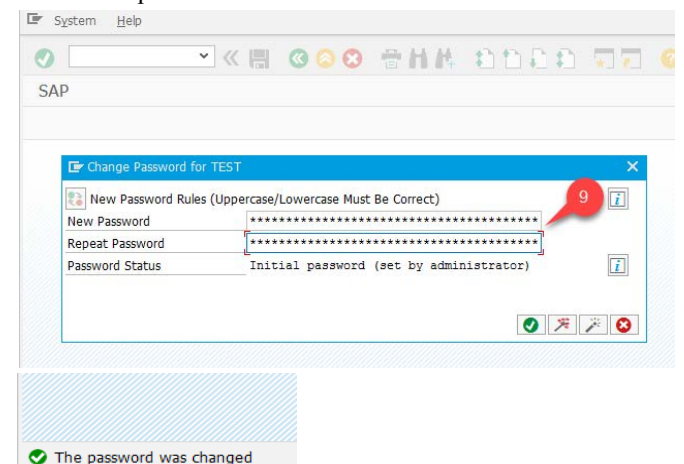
System Help

SAP

Change Password for TEST

New Password Rules (Uppercase/Lowercase Must Be Correct)

| New Password | ****************************************** |
|---|---|
| Repeat Password | ****************************************** |
| Password Status | Initial password (set by administrator) |

9

The password was changed